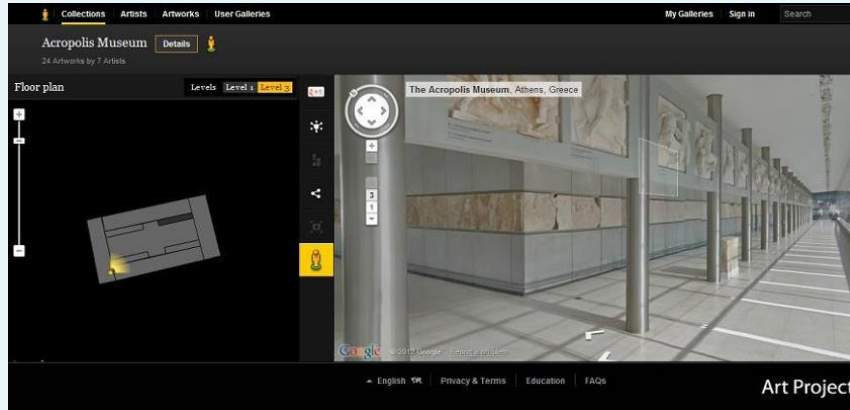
Collections Artists Artworks User Galleries My Galleries Sign in Search

Acropolis Museum Details
24 Artworks by 7 Artists

Floor plan Levels Level 1 Level 3

The Acropolis Museum, Athens, Greece

3
1

Google ©2013 Google · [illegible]

English Privacy & Terms Education FAQs

Art Project